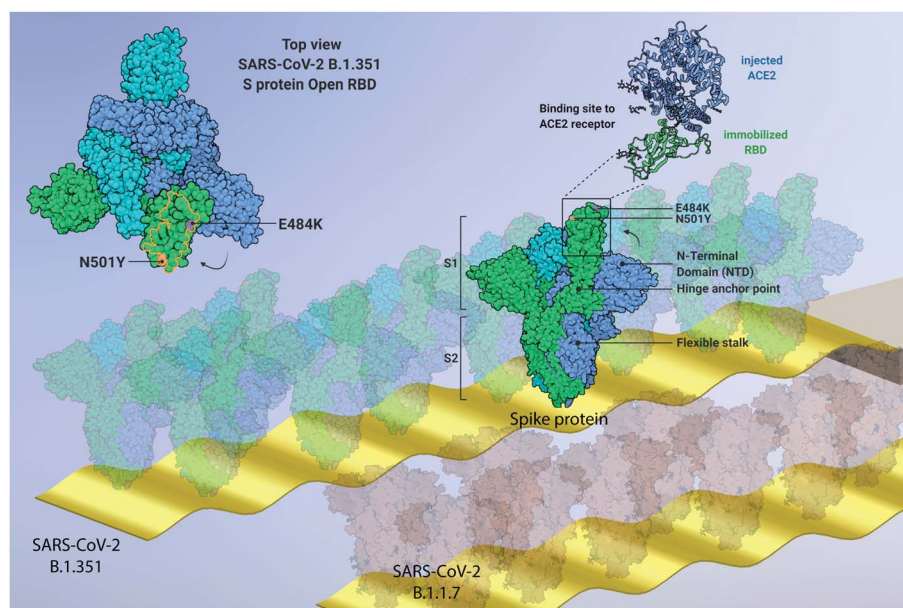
Top view
SARS-CoV-2 B.1.351
S protein Open RBD

E484K

N501Y

injected
ACE2

Binding site to
ACE2 receptor

immobilized
RBD

E484K
N501Y

S1

N-Terminal
Domain (NTD)

Hinge anchor point

S2

Flexible stalk

Spike protein

SARS-CoV-2
B.1.351

SARS-CoV-2
B.1.1.7